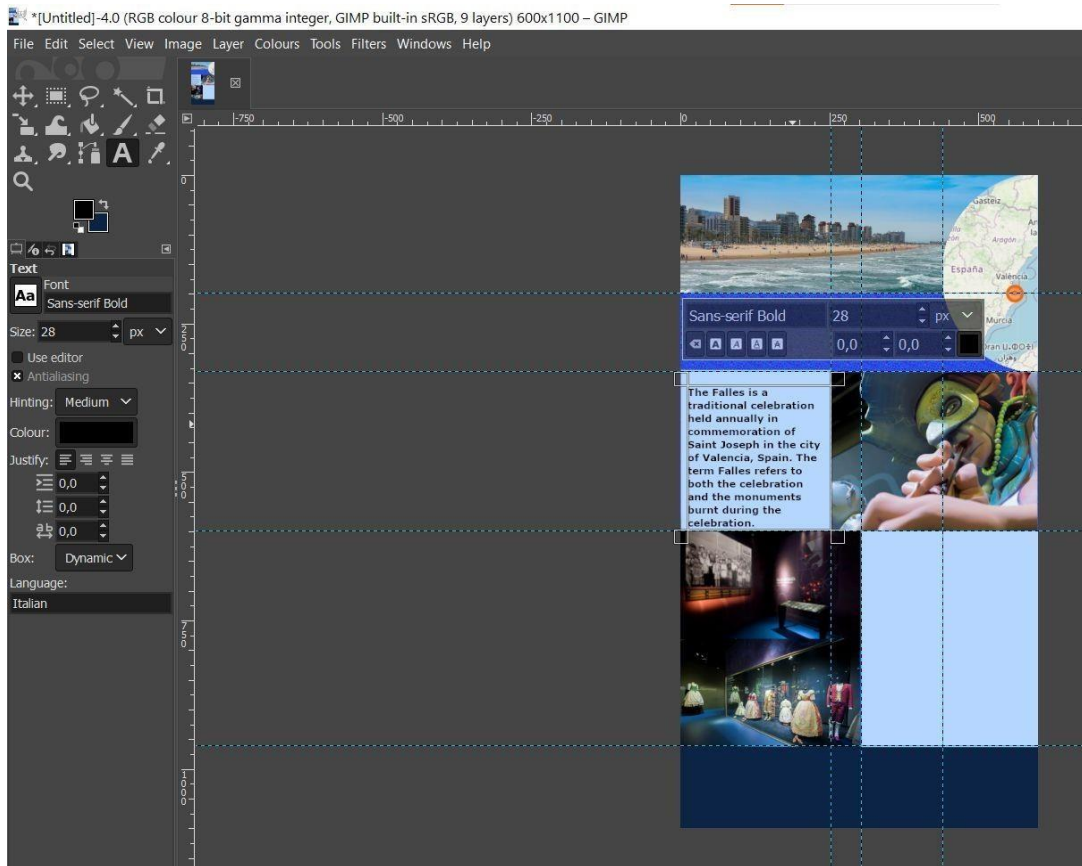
*[Untitled]-4.0 (RGB colour 8-bit gamma integer, GIMP built-in sRGB, 9 layers) 600x1100 – GIMP

File Edit Select View Image Layer Colours Tools Filters Windows Help

-750 -500 -250 0 250 500

Text
Font
Sans-serif Bold
Size: 28 px
Use editor
Antialiasing
Hinting: Medium
Colour:
Justify:
0,0
0,0
0,0
Box: Dynamic
Language:
Italian

Gasteiz
Aragón
España
València
Murcia
Oran

Sans-serif Bold 28 px
0,0 0,0

The Falles is a traditional celebration held annually in commemoration of Saint Joseph in the city of Valencia, Spain. The term Falles refers to both the celebration and the monuments burnt during the celebration.